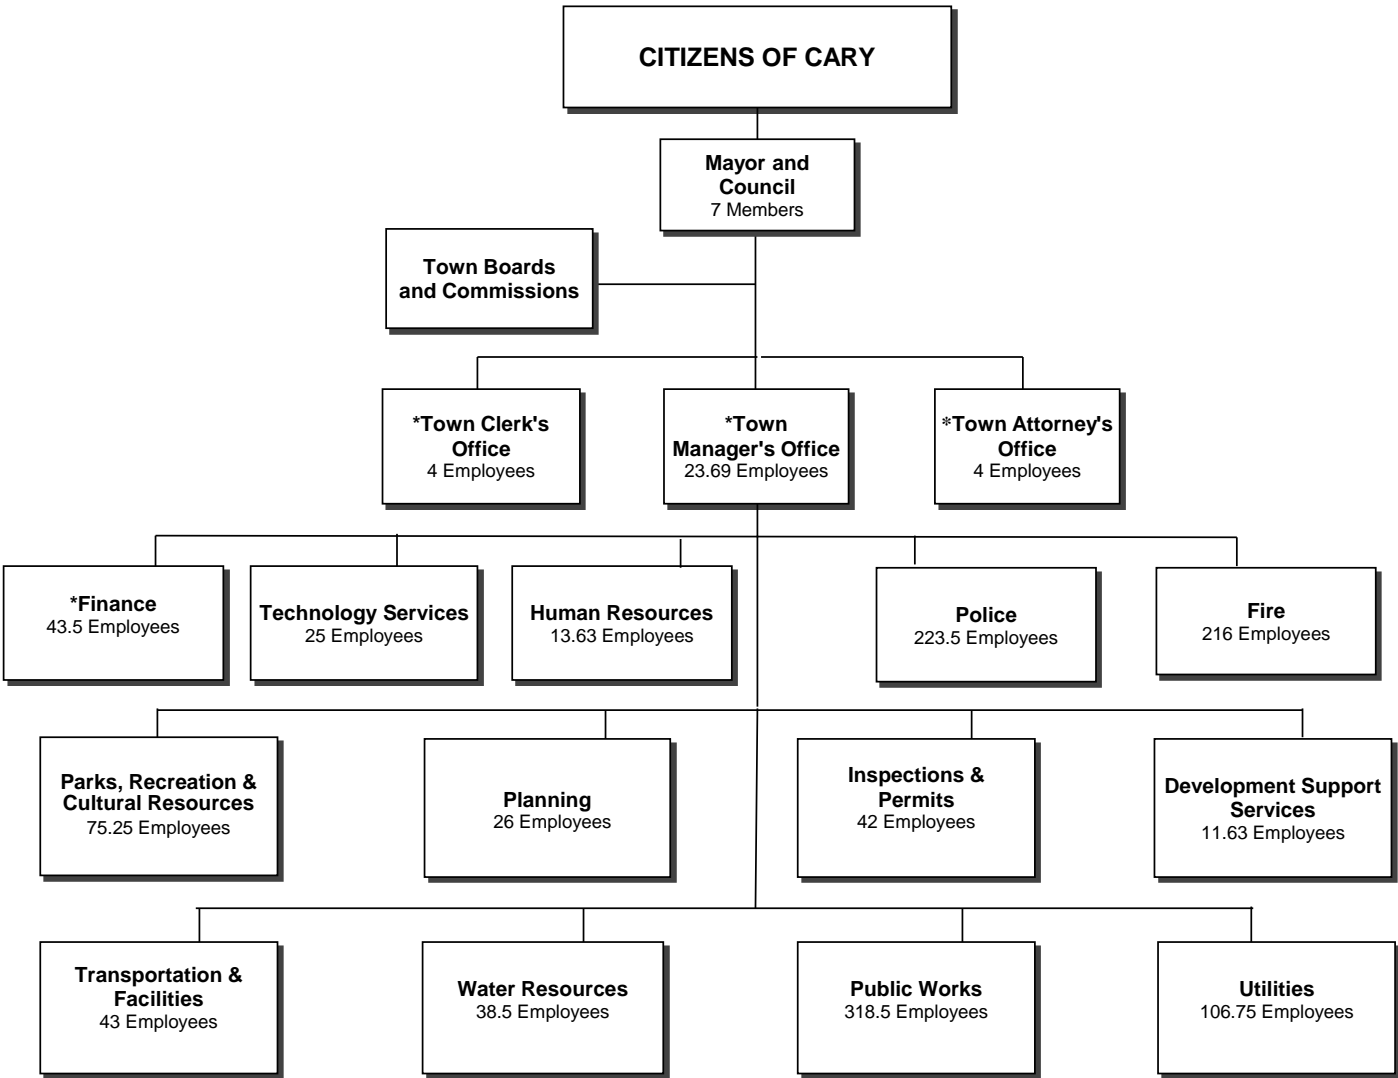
CITIZENS OF CARY

Mayor and Council
7 Members

Town Boards and Commissions

*Town Clerk's Office
4 Employees

*Town Manager's Office
23.69 Employees

*Town Attorney's Office
4 Employees

*Finance
43.5 Employees

Technology Services
25 Employees

Human Resources
13.63 Employees

Police
223.5 Employees

Fire
216 Employees

Parks, Recreation & Cultural Resources
75.25 Employees

Planning
26 Employees

Inspections & Permits
42 Employees

Development Support Services
11.63 Employees

Transportation & Facilities
43 Employees

Water Resources
38.5 Employees

Public Works
318.5 Employees

Utilities
106.75 Employees